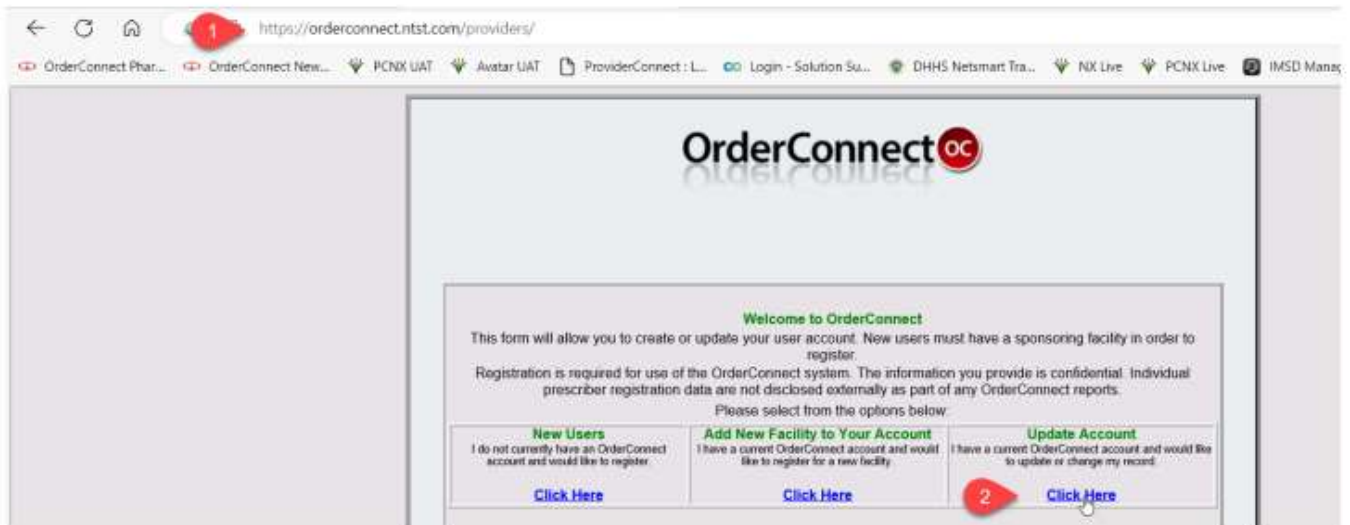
1 https://orderconnect.ntst.com/providers/

OrderConnect Phar... OrderConnect New... PCNX UAT Avatar UAT ProviderConnect : L... Login - Solution Su... DHHS Netsmart Tra... NX Live PCNX Live IMSD Manag

OrderConnect OC

Welcome to OrderConnect

This form will allow you to create or update your user account. New users must have a sponsoring facility in order to register.

Registration is required for use of the OrderConnect system. The information you provide is confidential. Individual prescriber registration data are not disclosed externally as part of any OrderConnect reports.

Please select from the options below:

| New Users | Add New Facility to Your Account | Update Account |
|---|---|---|
| I do not currently have an OrderConnect account and would like to register. | I have a current OrderConnect account and would like to register for a new facility. | I have a current OrderConnect account and would like to update or change my record. |
| Click Here | Click Here | 2 Click Here |